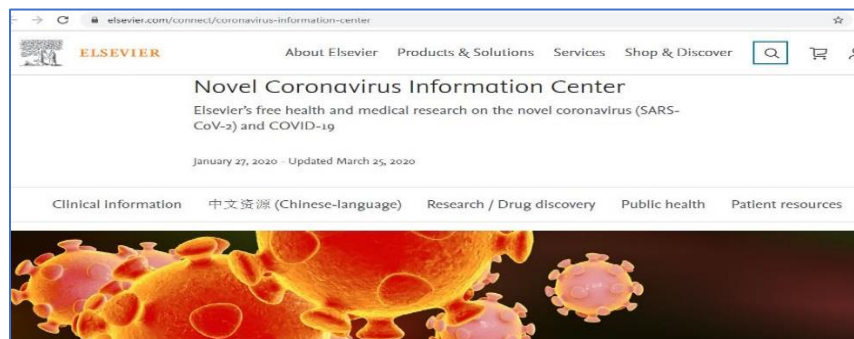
elsevier.com/connect/coronavirus-information-center

ELSEVIER

About Elsevier Products & Solutions Services Shop & Discover

Novel Coronavirus Information Center

Elsevier's free health and medical research on the novel coronavirus (SARS-CoV-2) and COVID-19

January 27, 2020 · Updated March 25, 2020

Clinical Information 中文资源 (Chinese-language) Research / Drug discovery Public health Patient resources